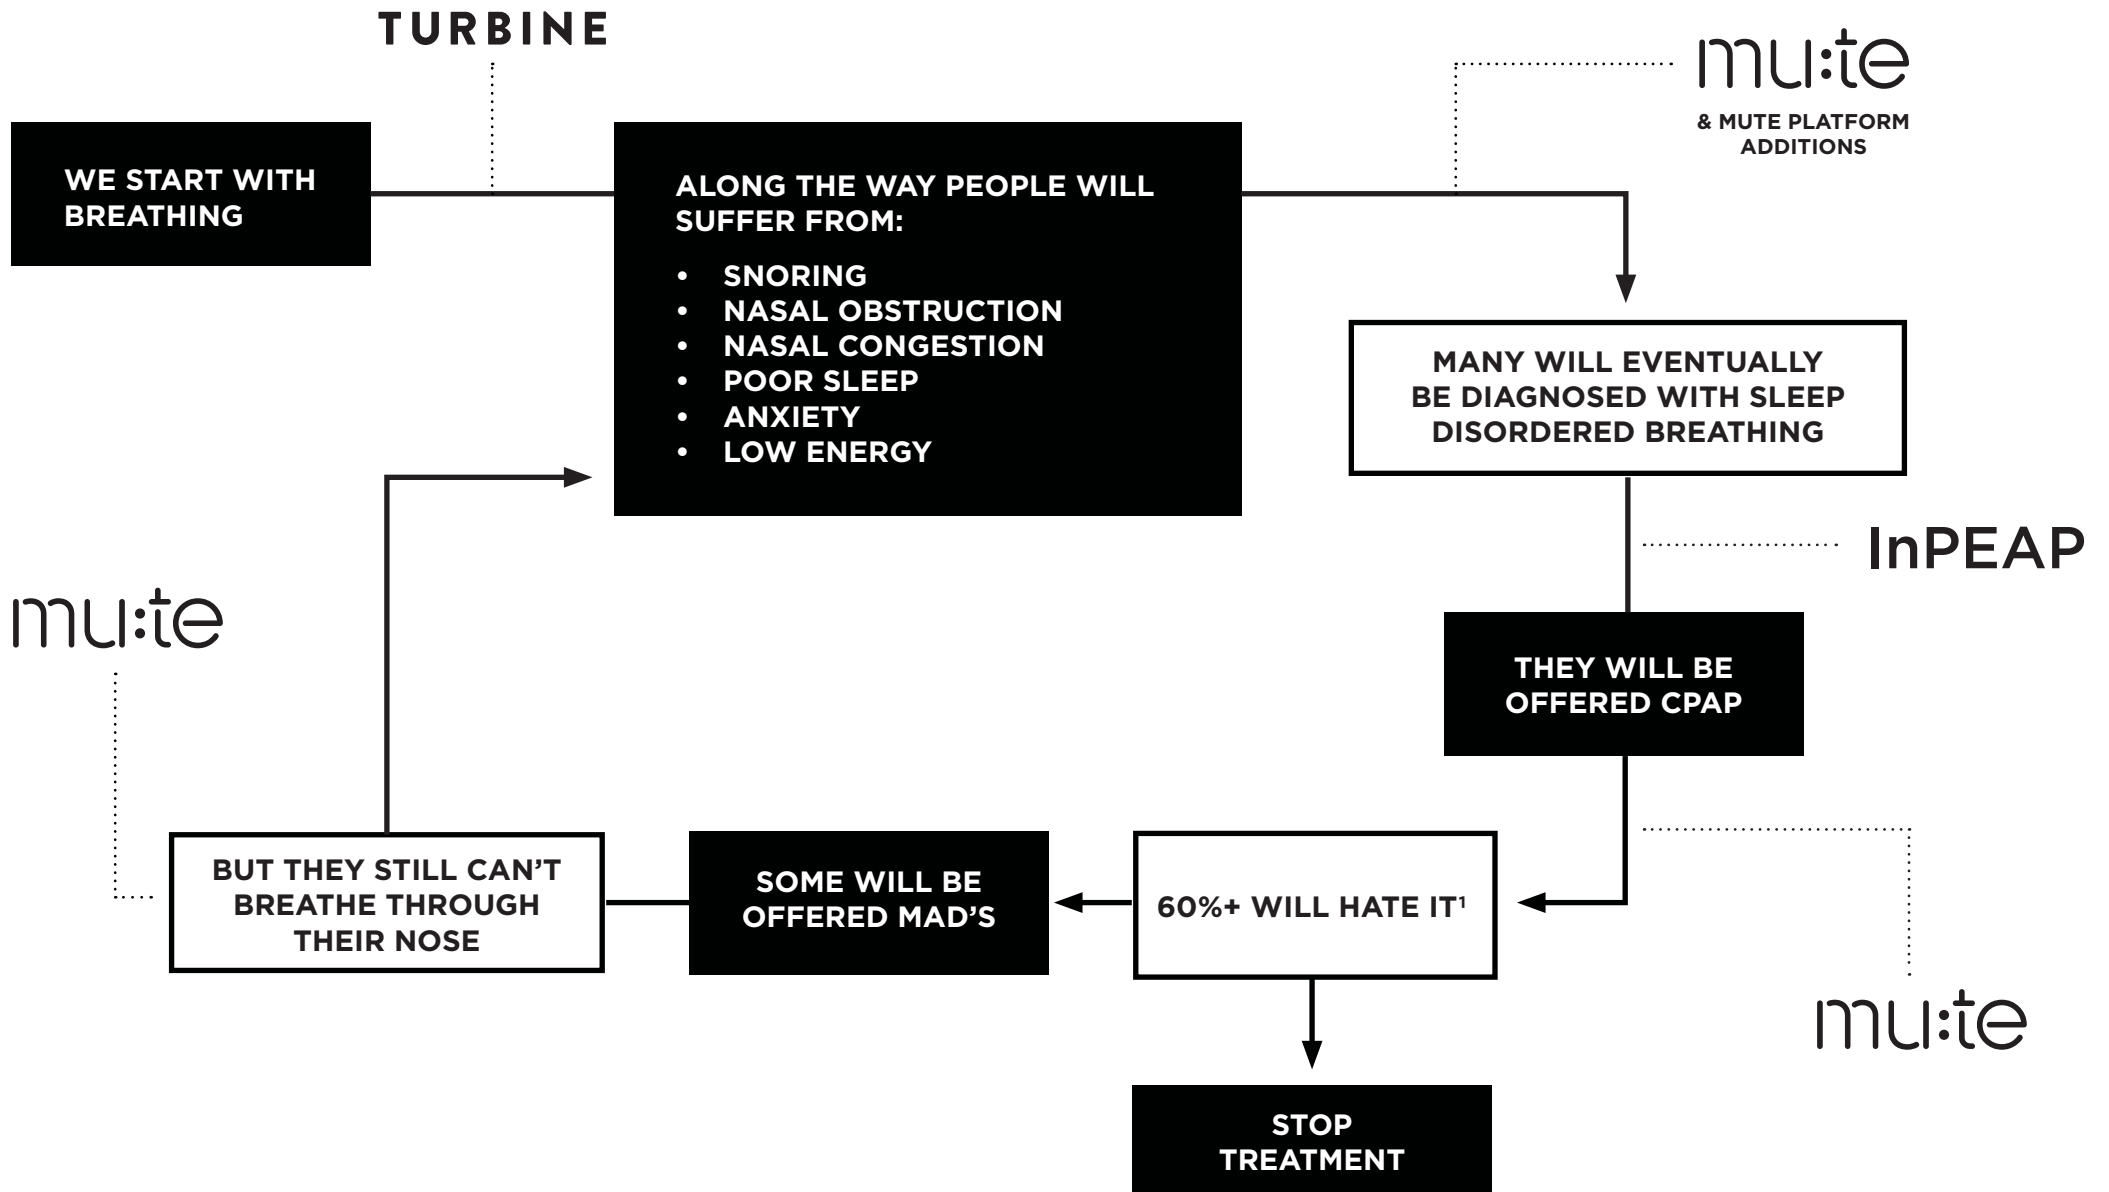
TURBINE

mu:te

& MUTE PLATFORM ADDITIONS

WE START WITH BREATHING

ALONG THE WAY PEOPLE WILL SUFFER FROM:

• SNORING
• NASAL OBSTRUCTION
• NASAL CONGESTION
• POOR SLEEP
• ANXIETY
• LOW ENERGY

MANY WILL EVENTUALLY BE DIAGNOSED WITH SLEEP DISORDERED BREATHING

InPEAP

THEY WILL BE OFFERED CPAP

mu:te

mu:te

BUT THEY STILL CAN'T BREATHE THROUGH THEIR NOSE

SOME WILL BE OFFERED MAD'S

60%+ WILL HATE IT$^1$

STOP TREATMENT